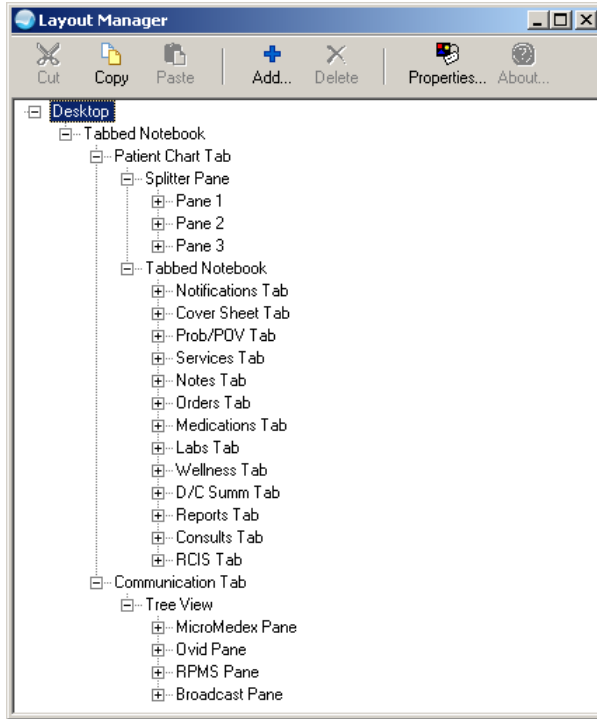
Layout Manager

Cut Copy Paste Add... Delete Properties... About...

Desktop
Tabbed Notebook
Patient Chart Tab
Splitter Pane
Pane 1
Pane 2
Pane 3
Tabbed Notebook
Notifications Tab
Cover Sheet Tab
Prob/POV Tab
Services Tab
Notes Tab
Orders Tab
Medications Tab
Labs Tab
Wellness Tab
D/C Summ Tab
Reports Tab
Consults Tab
RCIS Tab
Communication Tab
Tree View
MicroMedex Pane
Ovid Pane
RPMS Pane
Broadcast Pane